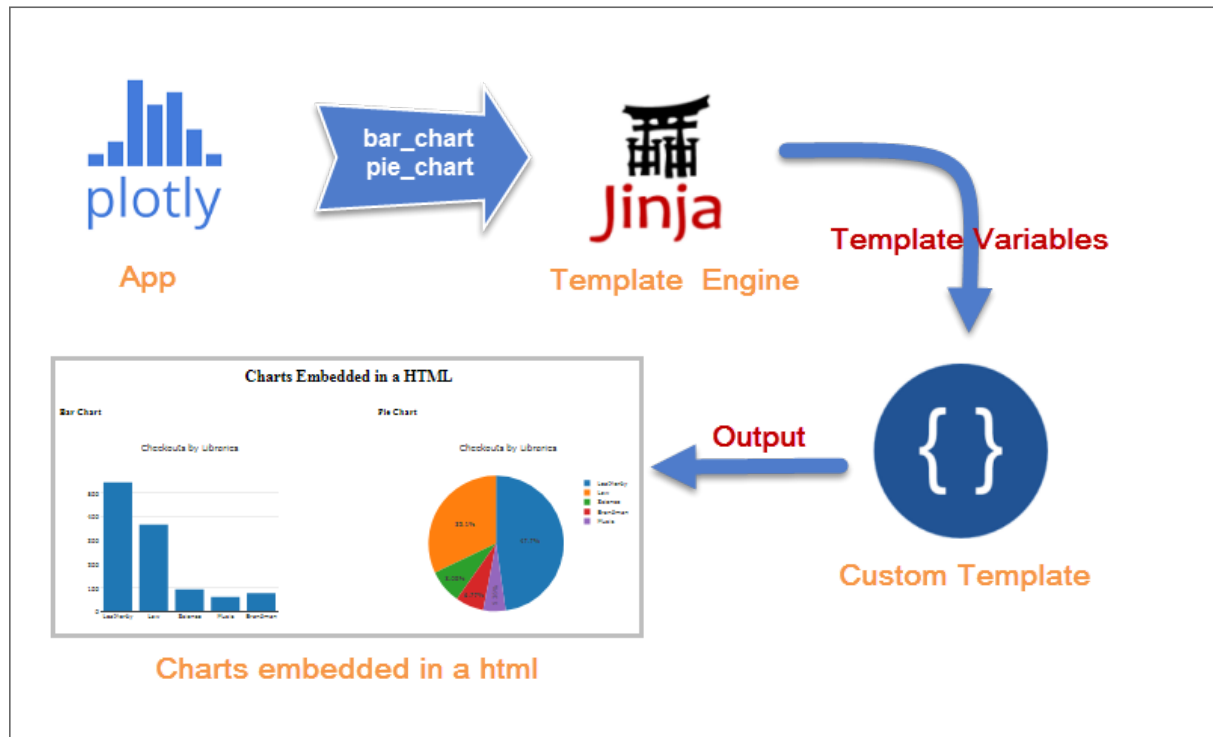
plotly

App

bar_chart
pie_chart

Jinja

Template Engine

Template Variables

Charts Embedded in a HTML

Bar Chart

Pie Chart

Checkouts by Libraries

Checkouts by Libraries

800
600
400
200
100
0

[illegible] Law Science Music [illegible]

33.1%
47.7%
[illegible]
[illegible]
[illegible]

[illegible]
Law
Science
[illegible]
Music

Output

{ }

Custom Template

Charts embedded in a html